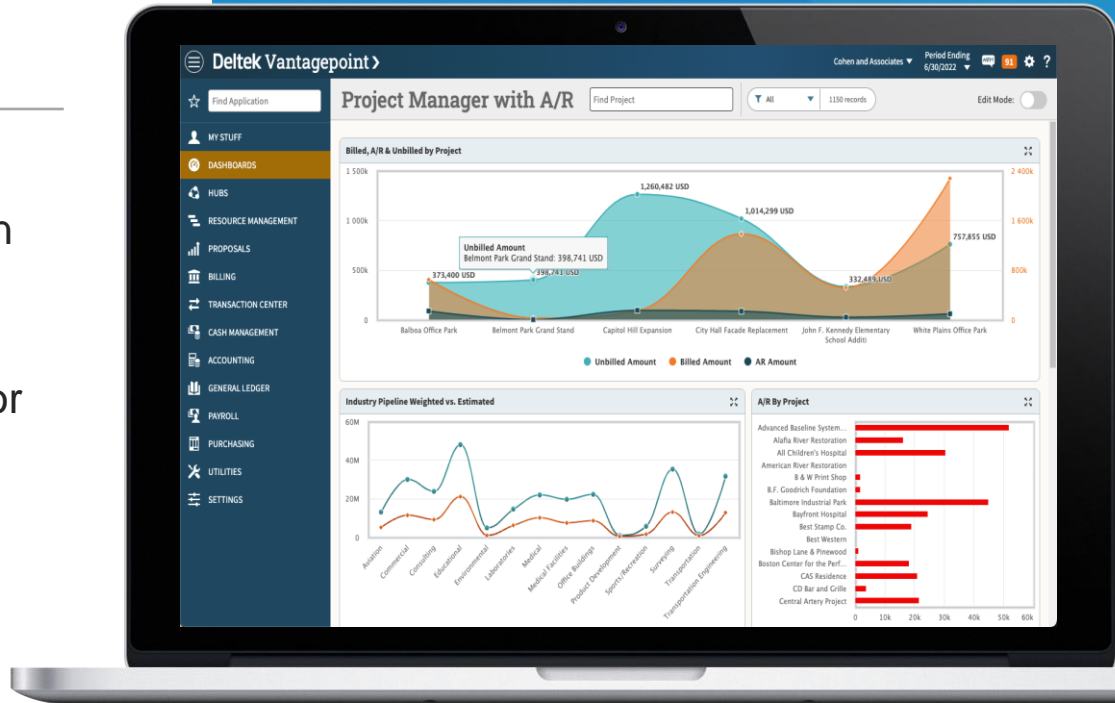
n

or

Deltek Vantagepoint >

Cohen and Associates ▼ Period Ending 6/30/2022 ▼ 91 ? 

Find Application

Project Manager with A/R

Find Project

All ▼ 1150 records

Edit Mode:

MY STUFF
DASHBOARDS
HUBS
RESOURCE MANAGEMENT
PROPOSALS
BILLING
TRANSACTION CENTER
CASH MANAGEMENT
ACCOUNTING
GENERAL LEDGER
PAYROLL
PURCHASING
UTILITIES
SETTINGS

Billed, A/R & Unbilled by Project

1 500k
1 000k
500k
0

2 400k
1 600k
800k
0

1,260,482 USD
1,014,299 USD
757,855 USD
373,400 USD
398,741 USD
332,489 USD

Unbilled Amount
Belmont Park Grand Stand: 398,741 USD

Balboa Office Park
Belmont Park Grand Stand
Capitol Hill Expansion
City Hall Facade Replacement
John F. Kennedy Elementary School Additi
White Plains Office Park

Unbilled Amount
Billed Amount
AR Amount

Industry Pipeline Weighted vs. Estimated

60M
40M
20M
0

Aviation
Commercial
Consulting
Educational
Environmental
Laboratories
Medical
Medical Facilities
Office Buildings
Product Development
Sports/Recreation
Surveying
Transportation
Transportation Engineering

A/R By Project

Advanced Baseline System...
Alafia River Restoration
All Children's Hospital
American River Restoration
B & W Print Shop
B.F. Goodrich Foundation
Baltimore Industrial Park
Bayfront Hospital
Best Stamp Co.
Best Western
Bishop Lane & Pinewood
Boston Center for the Perf...
CAS Residence
CD Bar and Grille
Central Artery Project

0
10k
20k
30k
40k
50k
60k